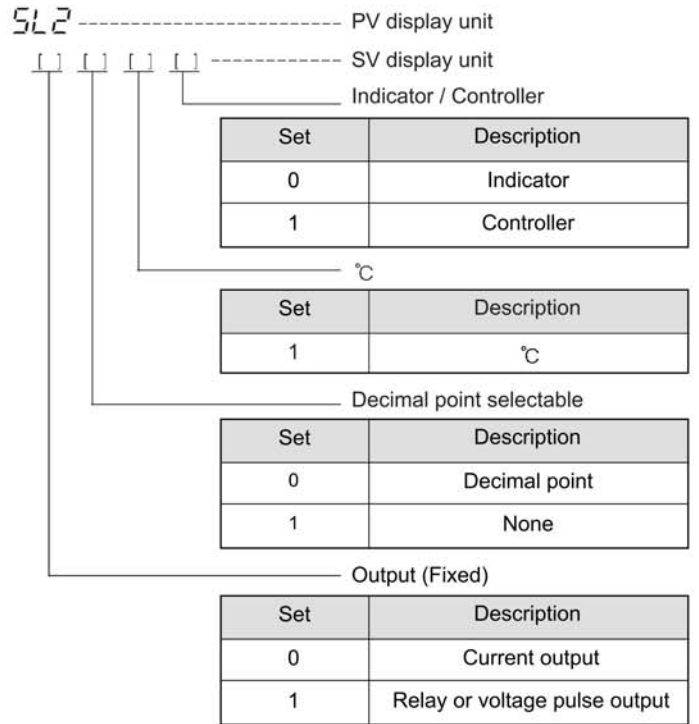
SL2 PV display unit

[ ] [ ] [ ] [ ] SV display unit

Indicator / Controller

| Set | Description |
|---|---|
| 0 | Indicator |
| 1 | Controller |

℃

| Set | Description |
|---|---|
| 1 | ℃ |

Decimal point selectable

| Set | Description |
|---|---|
| 0 | Decimal point |
| 1 | None |

Output (Fixed)

| Set | Description |
|---|---|
| 0 | Current output |
| 1 | Relay or voltage pulse output |